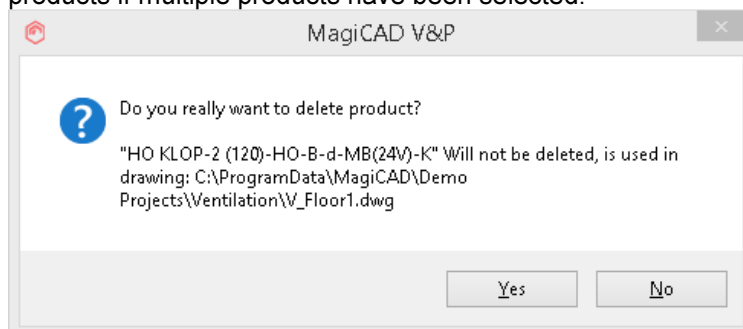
products if multiple products have been selected.

MagiCAD V&P

Do you really want to delete product?

"HO KLOP-2 (120)-HO-B-d-MB(24V)-K" Will not be deleted, is used in drawing: C:\ProgramData\MagiCAD\Demo Projects\Ventilation\V_Floor1.dwg

Yes

No